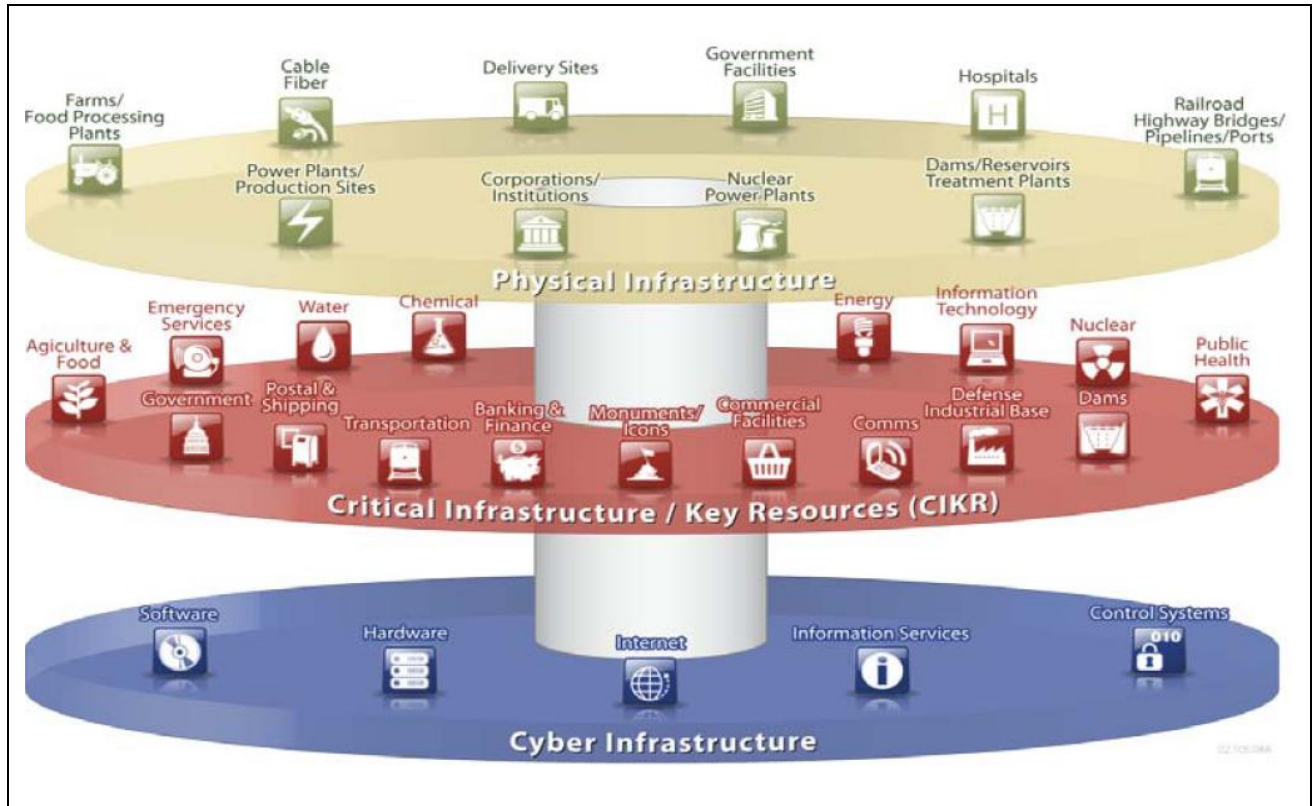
Farms/ Food Processing Plants

Cable Fiber

Delivery Sites

Government Facilities

Hospitals

Railroad Highway Bridges/ Pipelines/Ports

Power Plants/ Production Sites

Corporations/ Institutions

Nuclear Power Plants

Dams/Reservoirs Treatment Plants

Physical Infrastructure

Emergency Services

Water

Chemical

Energy

Information Technology

Agiculture & Food

Nuclear

Public Health

Government

Postal & Shipping

Transportation

Banking & Finance

Monuments/ Icons

Commercial Facilities

Comms

Defense Industrial Base

Dams

Critical Infrastructure / Key Resources (CIKR)

Software

Hardware

Internet

Information Services

Control Systems

010

Cyber Infrastructure

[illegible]